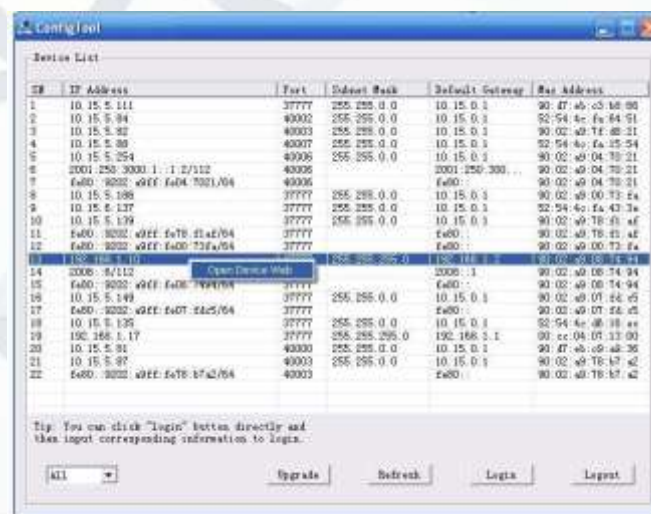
ConfigTool

Device List

| SN | IP Address | Port | Subnet Mask | Default Gateway | Mac Address |
|---|---|---|---|---|---|
| 1 | 10.15.5.111 | 37777 | 255.255.0.0 | 10.15.0.1 | 90:47:ab:c3:b8:98 |
| 2 | 10.15.5.84 | 40002 | 255.255.0.0 | 10.15.0.1 | 52:54:4c:fa:84:51 |
| 3 | 10.15.5.92 | 40003 | 255.255.0.0 | 10.15.0.1 | 90:02:a9:74:d8:31 |
| 4 | 10.15.5.88 | 40007 | 255.255.0.0 | 10.15.0.1 | 52:54:4c:fa:15:54 |
| 5 | 10.15.5.254 | 40006 | 255.255.0.0 | 10.15.0.1 | 90:02:a9:04:70:21 |
| 6 | 2001:250:3000:1::1:2/112 | 40006 | | 2001:250:300... | 90:02:a9:04:70:21 |
| 7 | fe80::9202:a9ff:fe04:7021/64 | 40006 | | fe80:: | 90:02:a9:04:70:21 |
| 8 | 10.15.5.188 | 37777 | 255.255.0.0 | 10.15.0.1 | 52:54:4c:fa:42:3a |
| 9 | 10.15.6.137 | 37777 | 255.255.0.0 | 10.15.0.1 | 52:54:4c:fa:42:3e |
| 10 | 10.15.5.139 | 37777 | 255.255.0.0 | 10.15.0.1 | 90:02:a9:78:61:af |
| 11 | fe80::9202:a9ff:fe78:61af/64 | 37777 | | fe80:: | 90:02:a9:78:61:af |
| 12 | fe80::9202:a9ff:fe00:73fa/64 | 37777 | | fe80:: | 90:02:a9:00:73:fa |
| 13 | 192.168.1.10 | | 255.255.255.0 | 192.168.1.1 | 90:02:a9:08:74:94 |
| 14 | 2008::8/112 | | | 2008::1 | 90:02:a9:08:74:94 |
| 15 | fe80::9202:a9ff:fe08:7494/64 | 37777 | | fe80:: | 90:02:a9:08:74:94 |
| 16 | 10.15.5.149 | 37777 | 255.255.0.0 | 10.15.0.1 | 90:02:a9:07:fd:c5 |
| 17 | fe80::9202:a9ff:fe07:fdc5/64 | 37777 | | fe80:: | 90:02:a9:07:fd:c5 |
| 18 | 10.15.5.135 | 37777 | 255.255.0.0 | 10.15.0.1 | 52:54:4c:d8:16:ec |
| 19 | 192.168.1.17 | 37777 | 255.255.255.0 | 192.168.1.1 | 00:cc:04:07:13:00 |
| 20 | 10.15.5.81 | 40000 | 255.255.0.0 | 10.15.0.1 | 90:47:ab:c9:ab:36 |
| 21 | 10.15.5.97 | 40003 | 255.255.0.0 | 10.15.0.1 | 90:02:a9:78:b7:a2 |
| 22 | fe80::9202:a9ff:fe78:b7a2/64 | 40003 | | fe80:: | 90:02:a9:78:b7:a2 |

Open Device Web

Tip: You can click "login" button directly and then input corresponding information to login.

All

Upgrade Refresh Login Logout